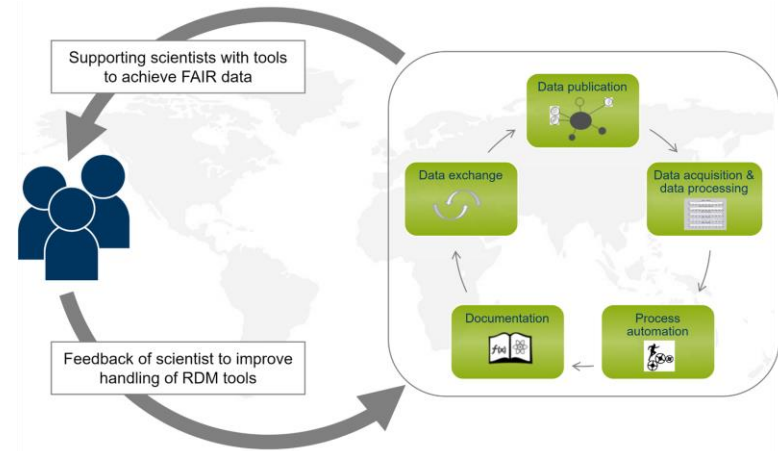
Supporting scientists with tools to achieve FAIR data

Data publication

Data exchange

Data acquisition & data processing

Documentation

Process automation

$f(x)$

Feedback of scientist to improve handling of RDM tools